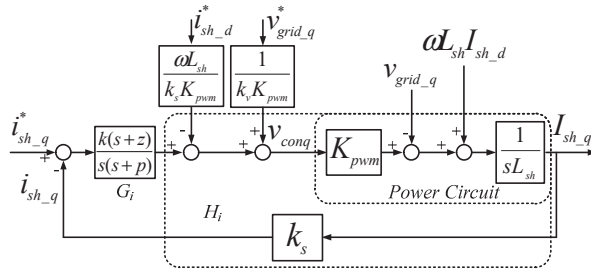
$i^*_{sh\_d}$

$v^*_{grid\_q}$

$\omega L_{sh} I_{sh\_d}$

$\frac{\omega L_{sh}}{k_s K_{pwm}}$

$\frac{1}{k_v K_{pwm}}$

$v_{grid\_q}$

$i^*_{sh\_q}$

+

-

$\frac{k(s+z)}{s(s+p)}$

$G_i$

+

-

+

+

$v_{conq}$

$K_{pwm}$

+

-

+

+

$\frac{1}{sL_{sh}}$

$I_{sh\_q}$

$i_{sh\_q}$

Power Circuit

$H_i$

$k_s$